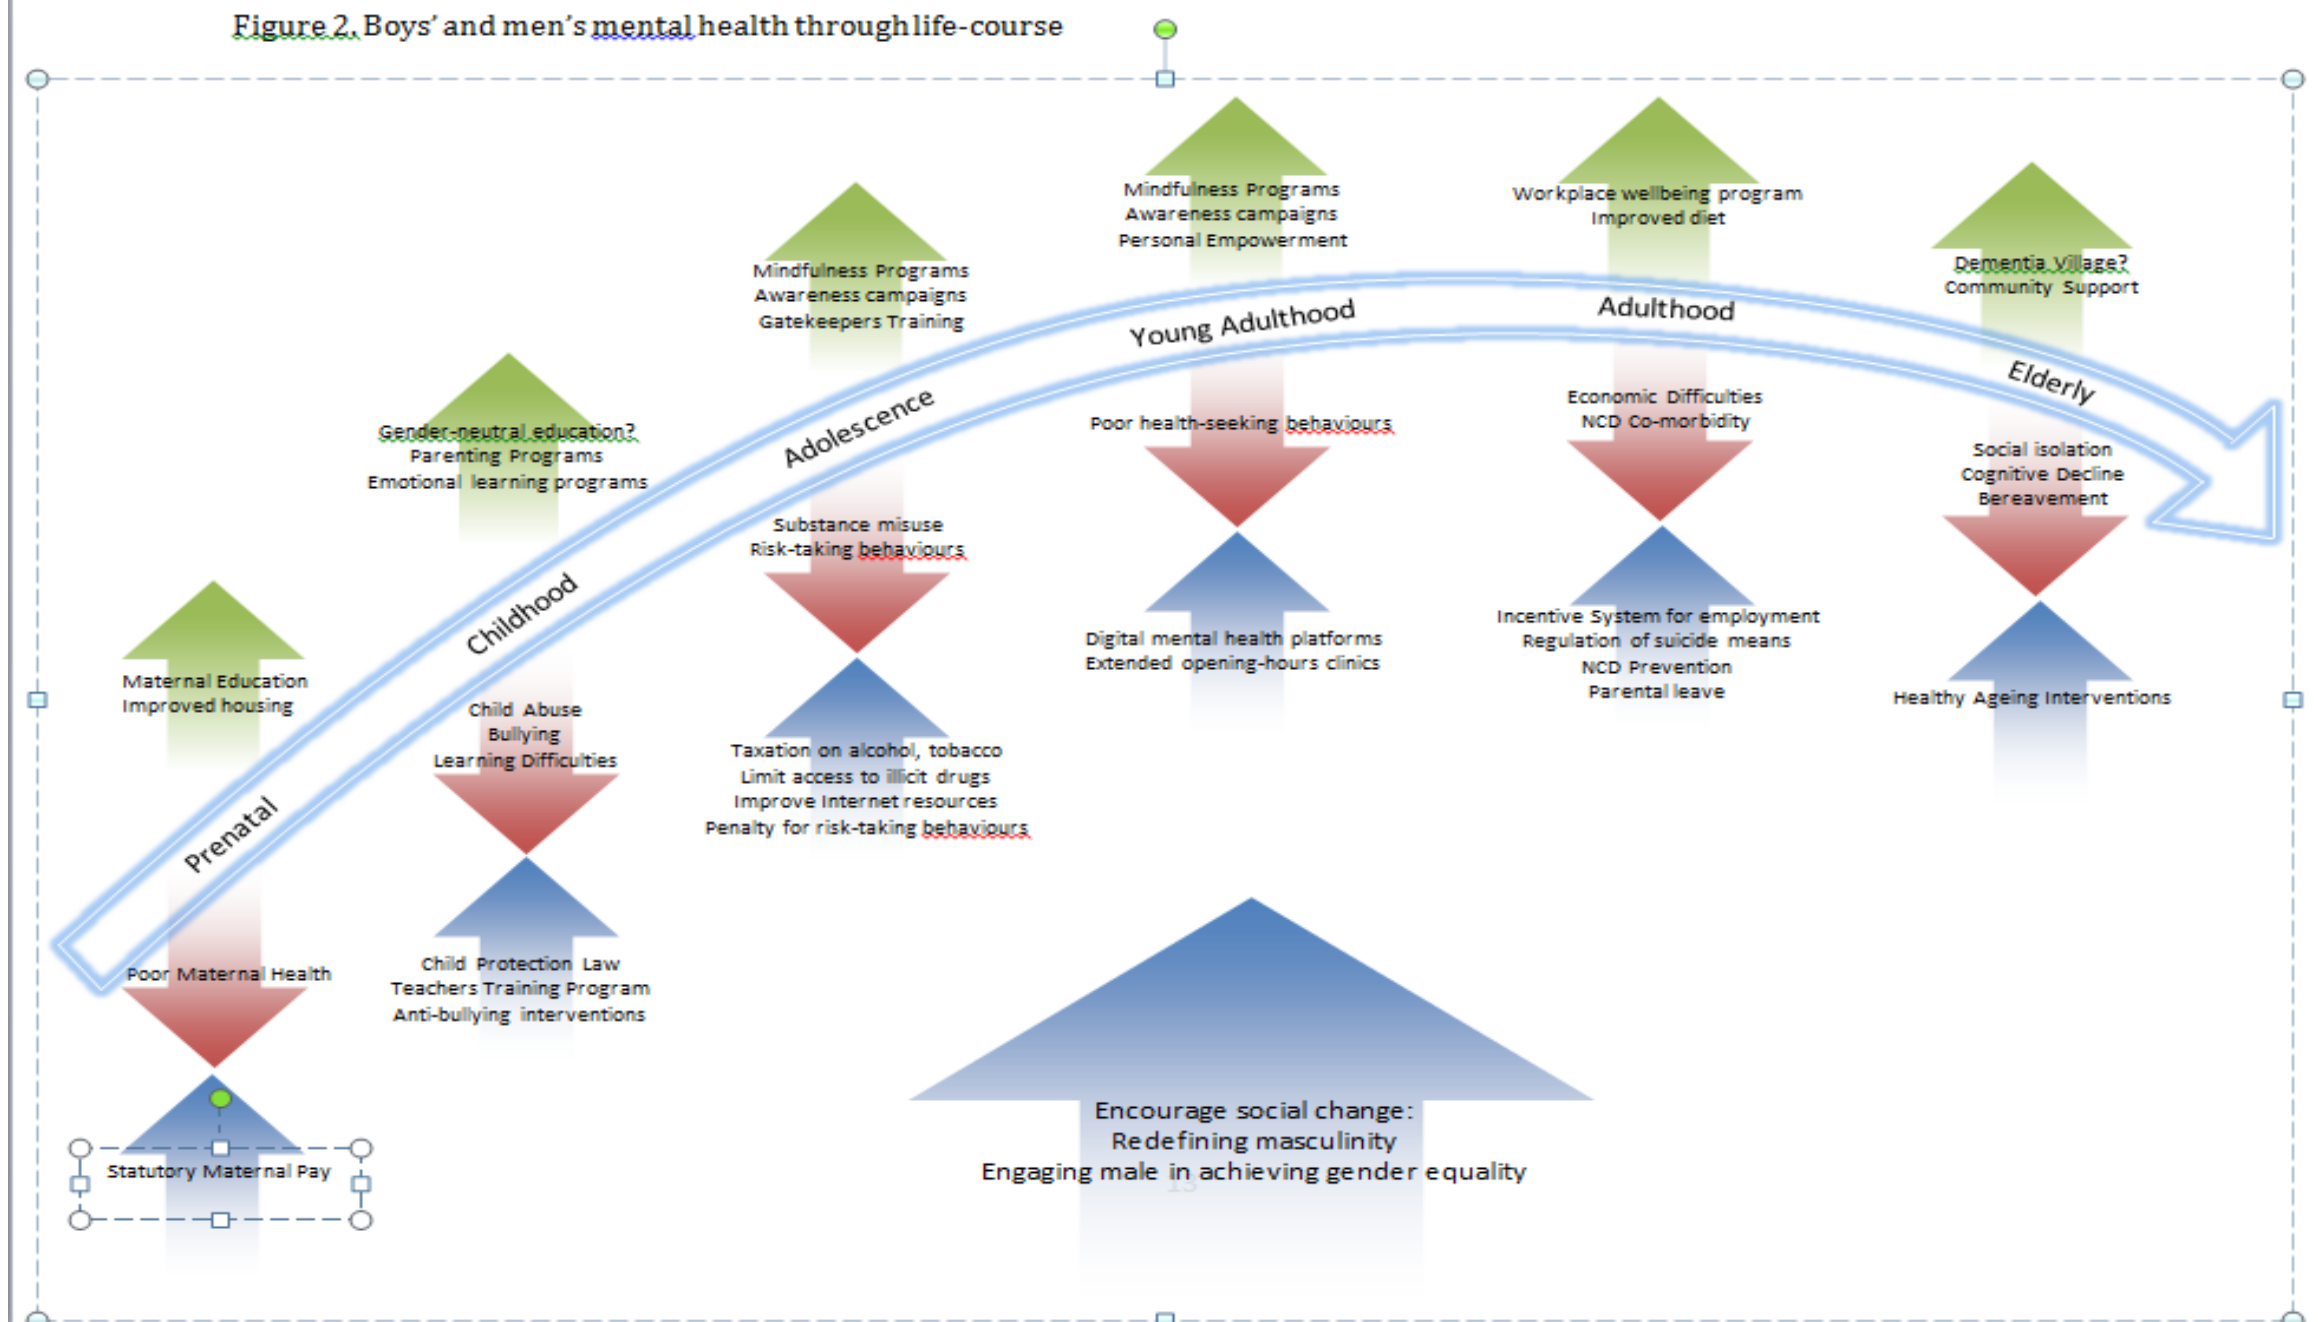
Figure 2. Boys' and men's mental health through life-course

Prenatal
Childhood
Adolescence
Young Adulthood
Adulthood
Elderly

Maternal Education
Improved housing

Poor Maternal Health

Statutory Maternal Pay

Gender-neutral education?
Parenting Programs
Emotional learning programs

Child Abuse
Bullying
Learning Difficulties

Child Protection Law
Teachers Training Program
Anti-bullying interventions

Mindfulness Programs
Awareness campaigns
Gatekeepers Training

Substance misuse
Risk-taking behaviours

Taxation on alcohol, tobacco
Limit access to illicit drugs
Improve Internet resources
Penalty for risk-taking behaviours

Mindfulness Programs
Awareness campaigns
Personal Empowerment

Poor health-seeking behaviours

Digital mental health platforms
Extended opening-hours clinics

Workplace wellbeing program
Improved diet

Economic Difficulties
NCD Co-morbidity

Incentive System for employment
Regulation of suicide means
NCD Prevention
Parental leave

Dementia Village?
Community Support

Social isolation
Cognitive Decline
Bereavement

Healthy Ageing Interventions

Encourage social change:
Redefining masculinity
Engaging male in achieving gender equality